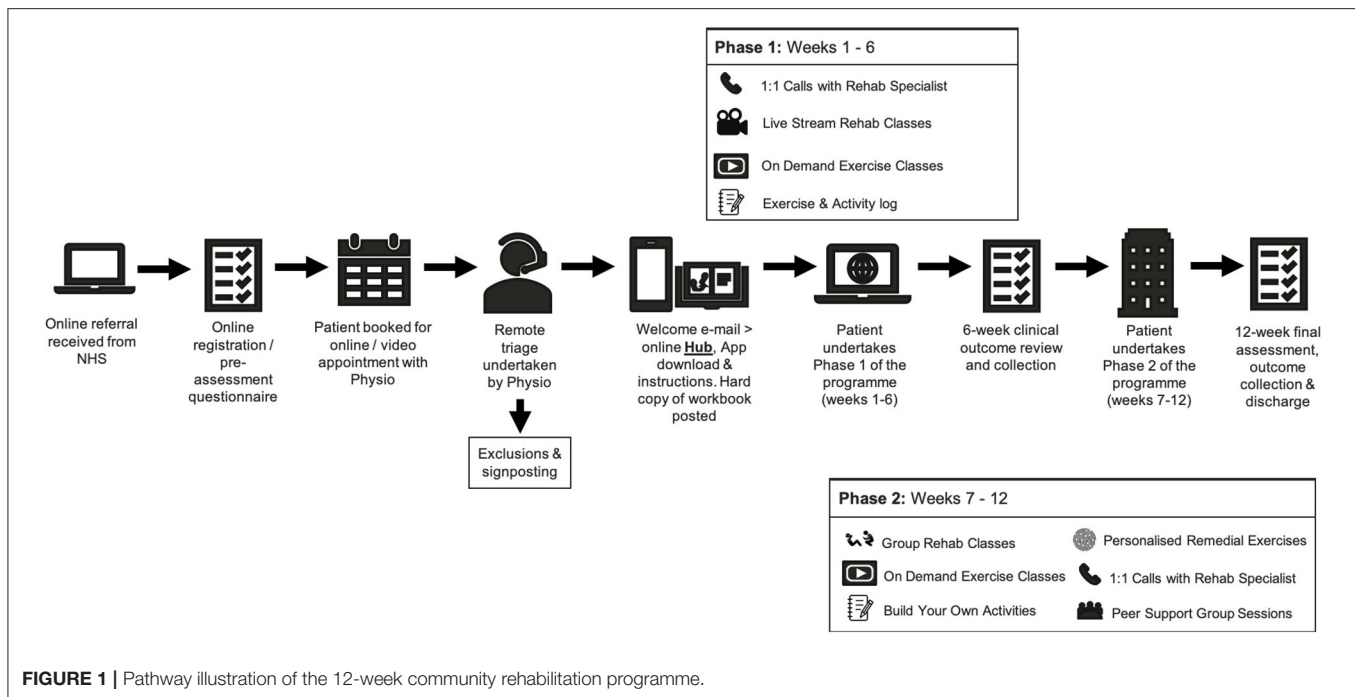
Phase 1: Weeks 1 - 6

1:1 Calls with Rehab Specialist

Live Stream Rehab Classes

On Demand Exercise Classes

Exercise & Activity log

Online referral received from NHS

Online registration / pre-assessment questionnaire

Patient booked for online / video appointment with Physio

Remote triage undertaken by Physio

Exclusions & signposting

Welcome e-mail > online **Hub**, App download & instructions. Hard copy of workbook posted

Patient undertakes Phase 1 of the programme (weeks 1-6)

6-week clinical outcome review and collection

Patient undertakes Phase 2 of the programme (weeks 7-12)

12-week final assessment, outcome collection & discharge

Phase 2: Weeks 7 - 12

Group Rehab Classes

Personalised Remedial Exercises

On Demand Exercise Classes

1:1 Calls with Rehab Specialist

Build Your Own Activities

Peer Support Group Sessions

FIGURE 1 | Pathway illustration of the 12-week community rehabilitation programme.